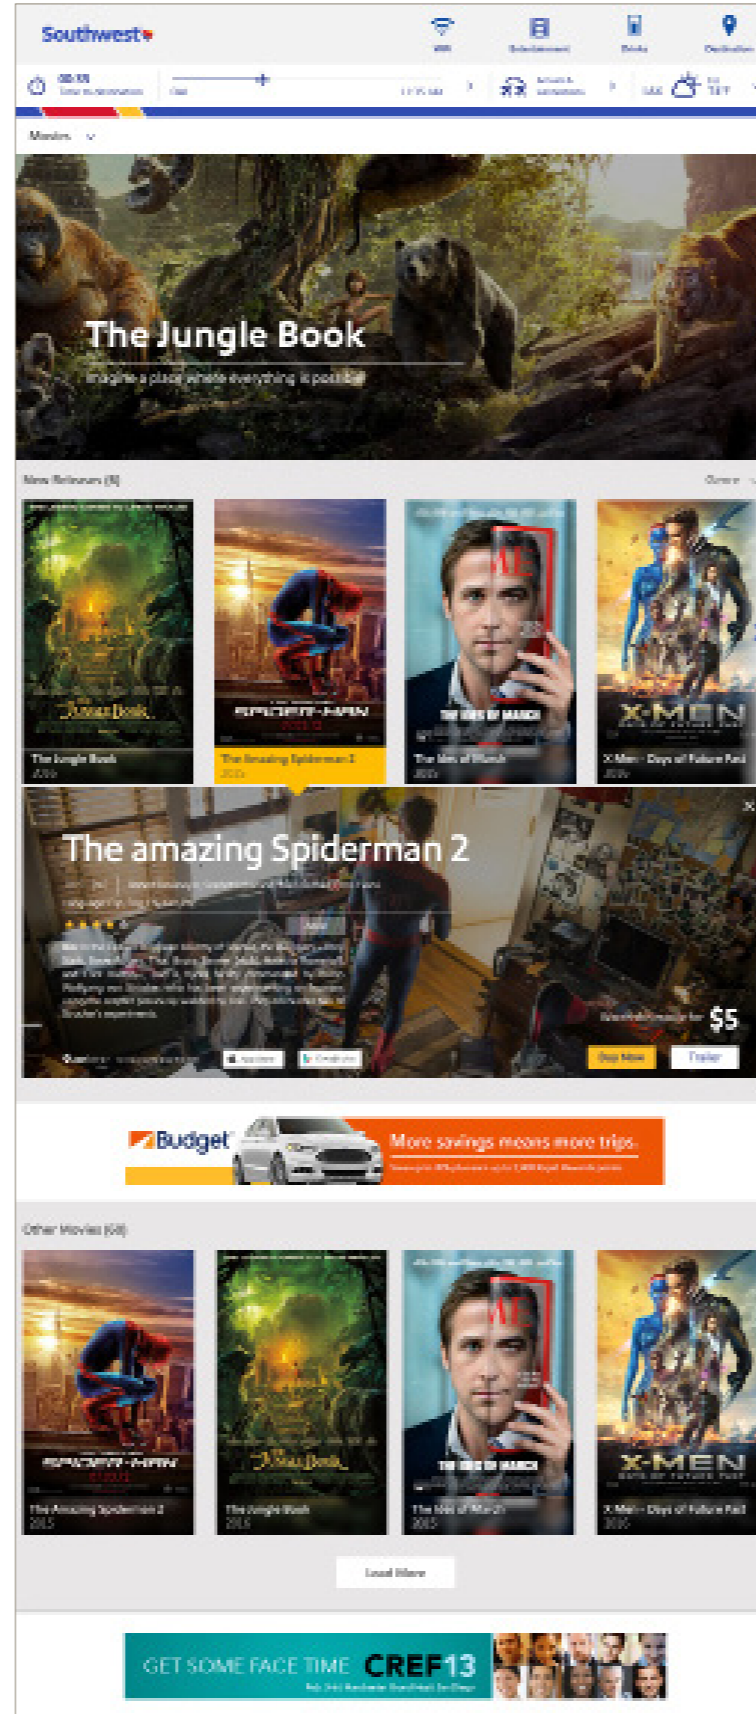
Southwest

WiFi

Entertainment

Drinks

Destination

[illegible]

Time to destination

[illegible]

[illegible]

Arrivals & connections

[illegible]

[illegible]

Movies

The Jungle Book

Imagine a place where everything is possible

New Releases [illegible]

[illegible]

The Jungle Book

2016

The Amazing Spiderman 2

2015

The Ides of March

2015

X-Men - Days of Future Past

2016

The amazing Spiderman 2

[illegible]

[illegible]

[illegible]

$5

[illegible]

Trailer

Budget

More savings means more trips.

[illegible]

Other Movies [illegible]

The Amazing Spiderman 2

2015

The Jungle Book

2016

The Ides of March

2015

X-Men - Days of Future Past

2016

Load More

GET SOME FACE TIME CREF13

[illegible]